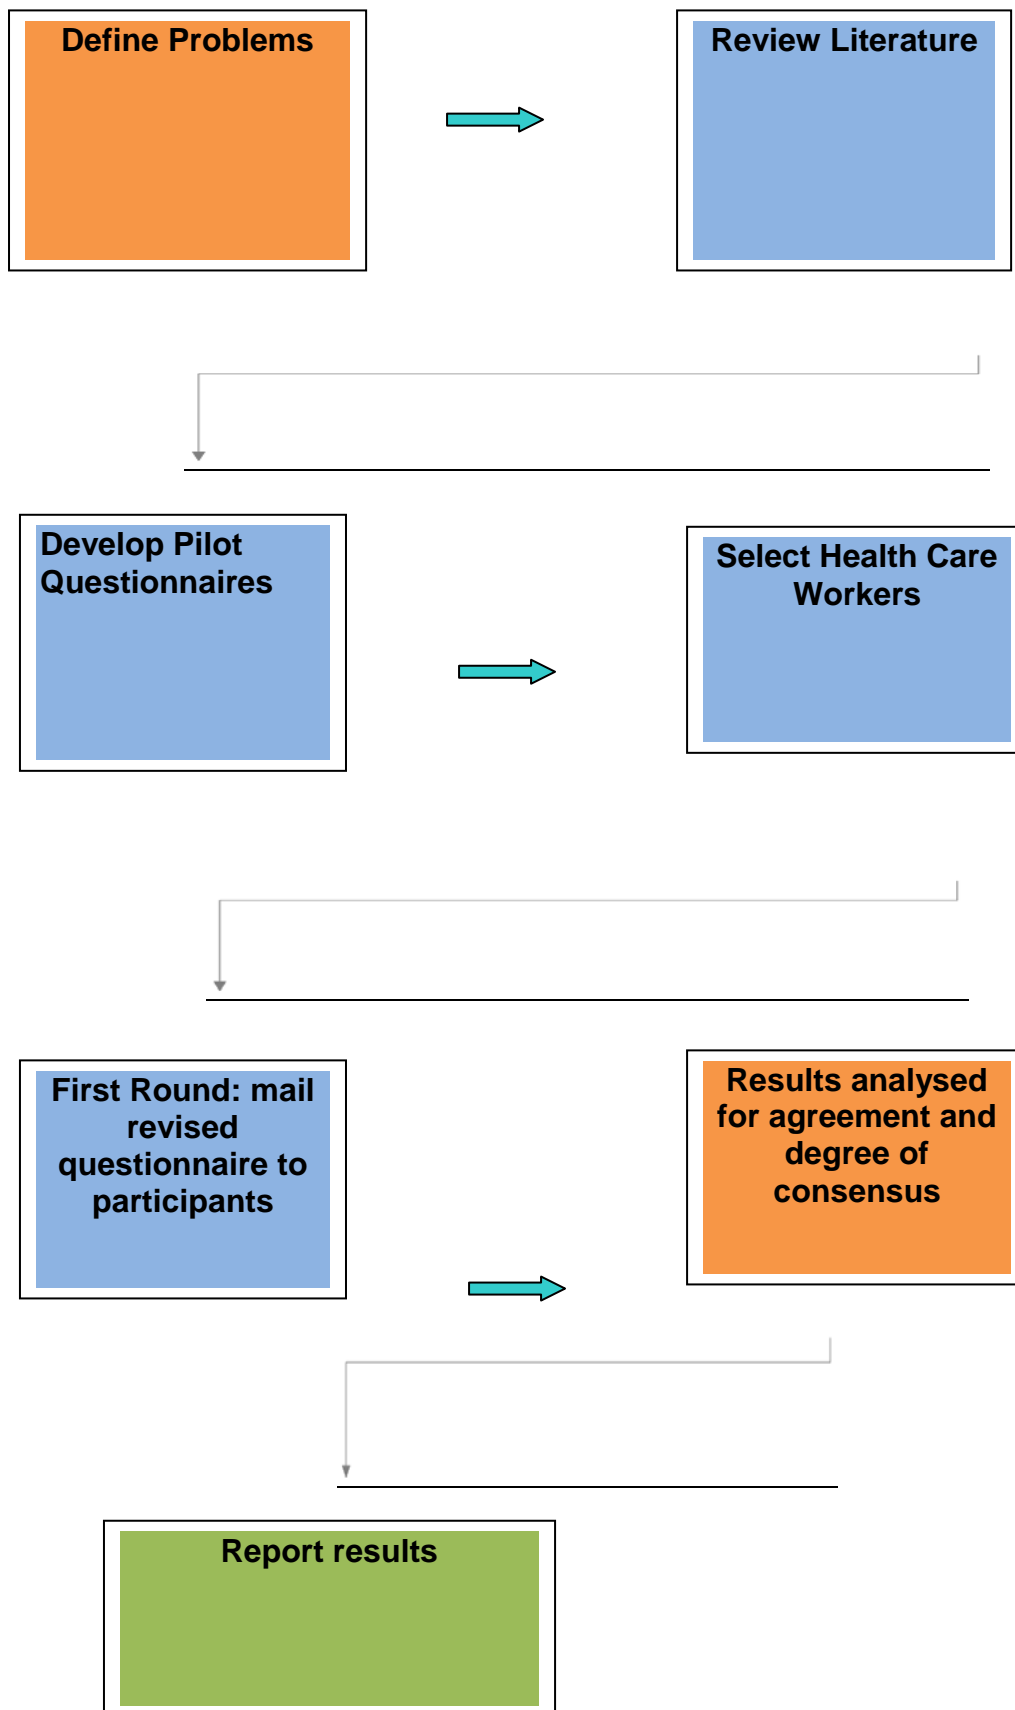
Define Problems

Review Literature

Develop Pilot Questionnaires

Select Health Care Workers

First Round: mail revised questionnaire to participants

Results analysed for agreement and degree of consensus

Report results